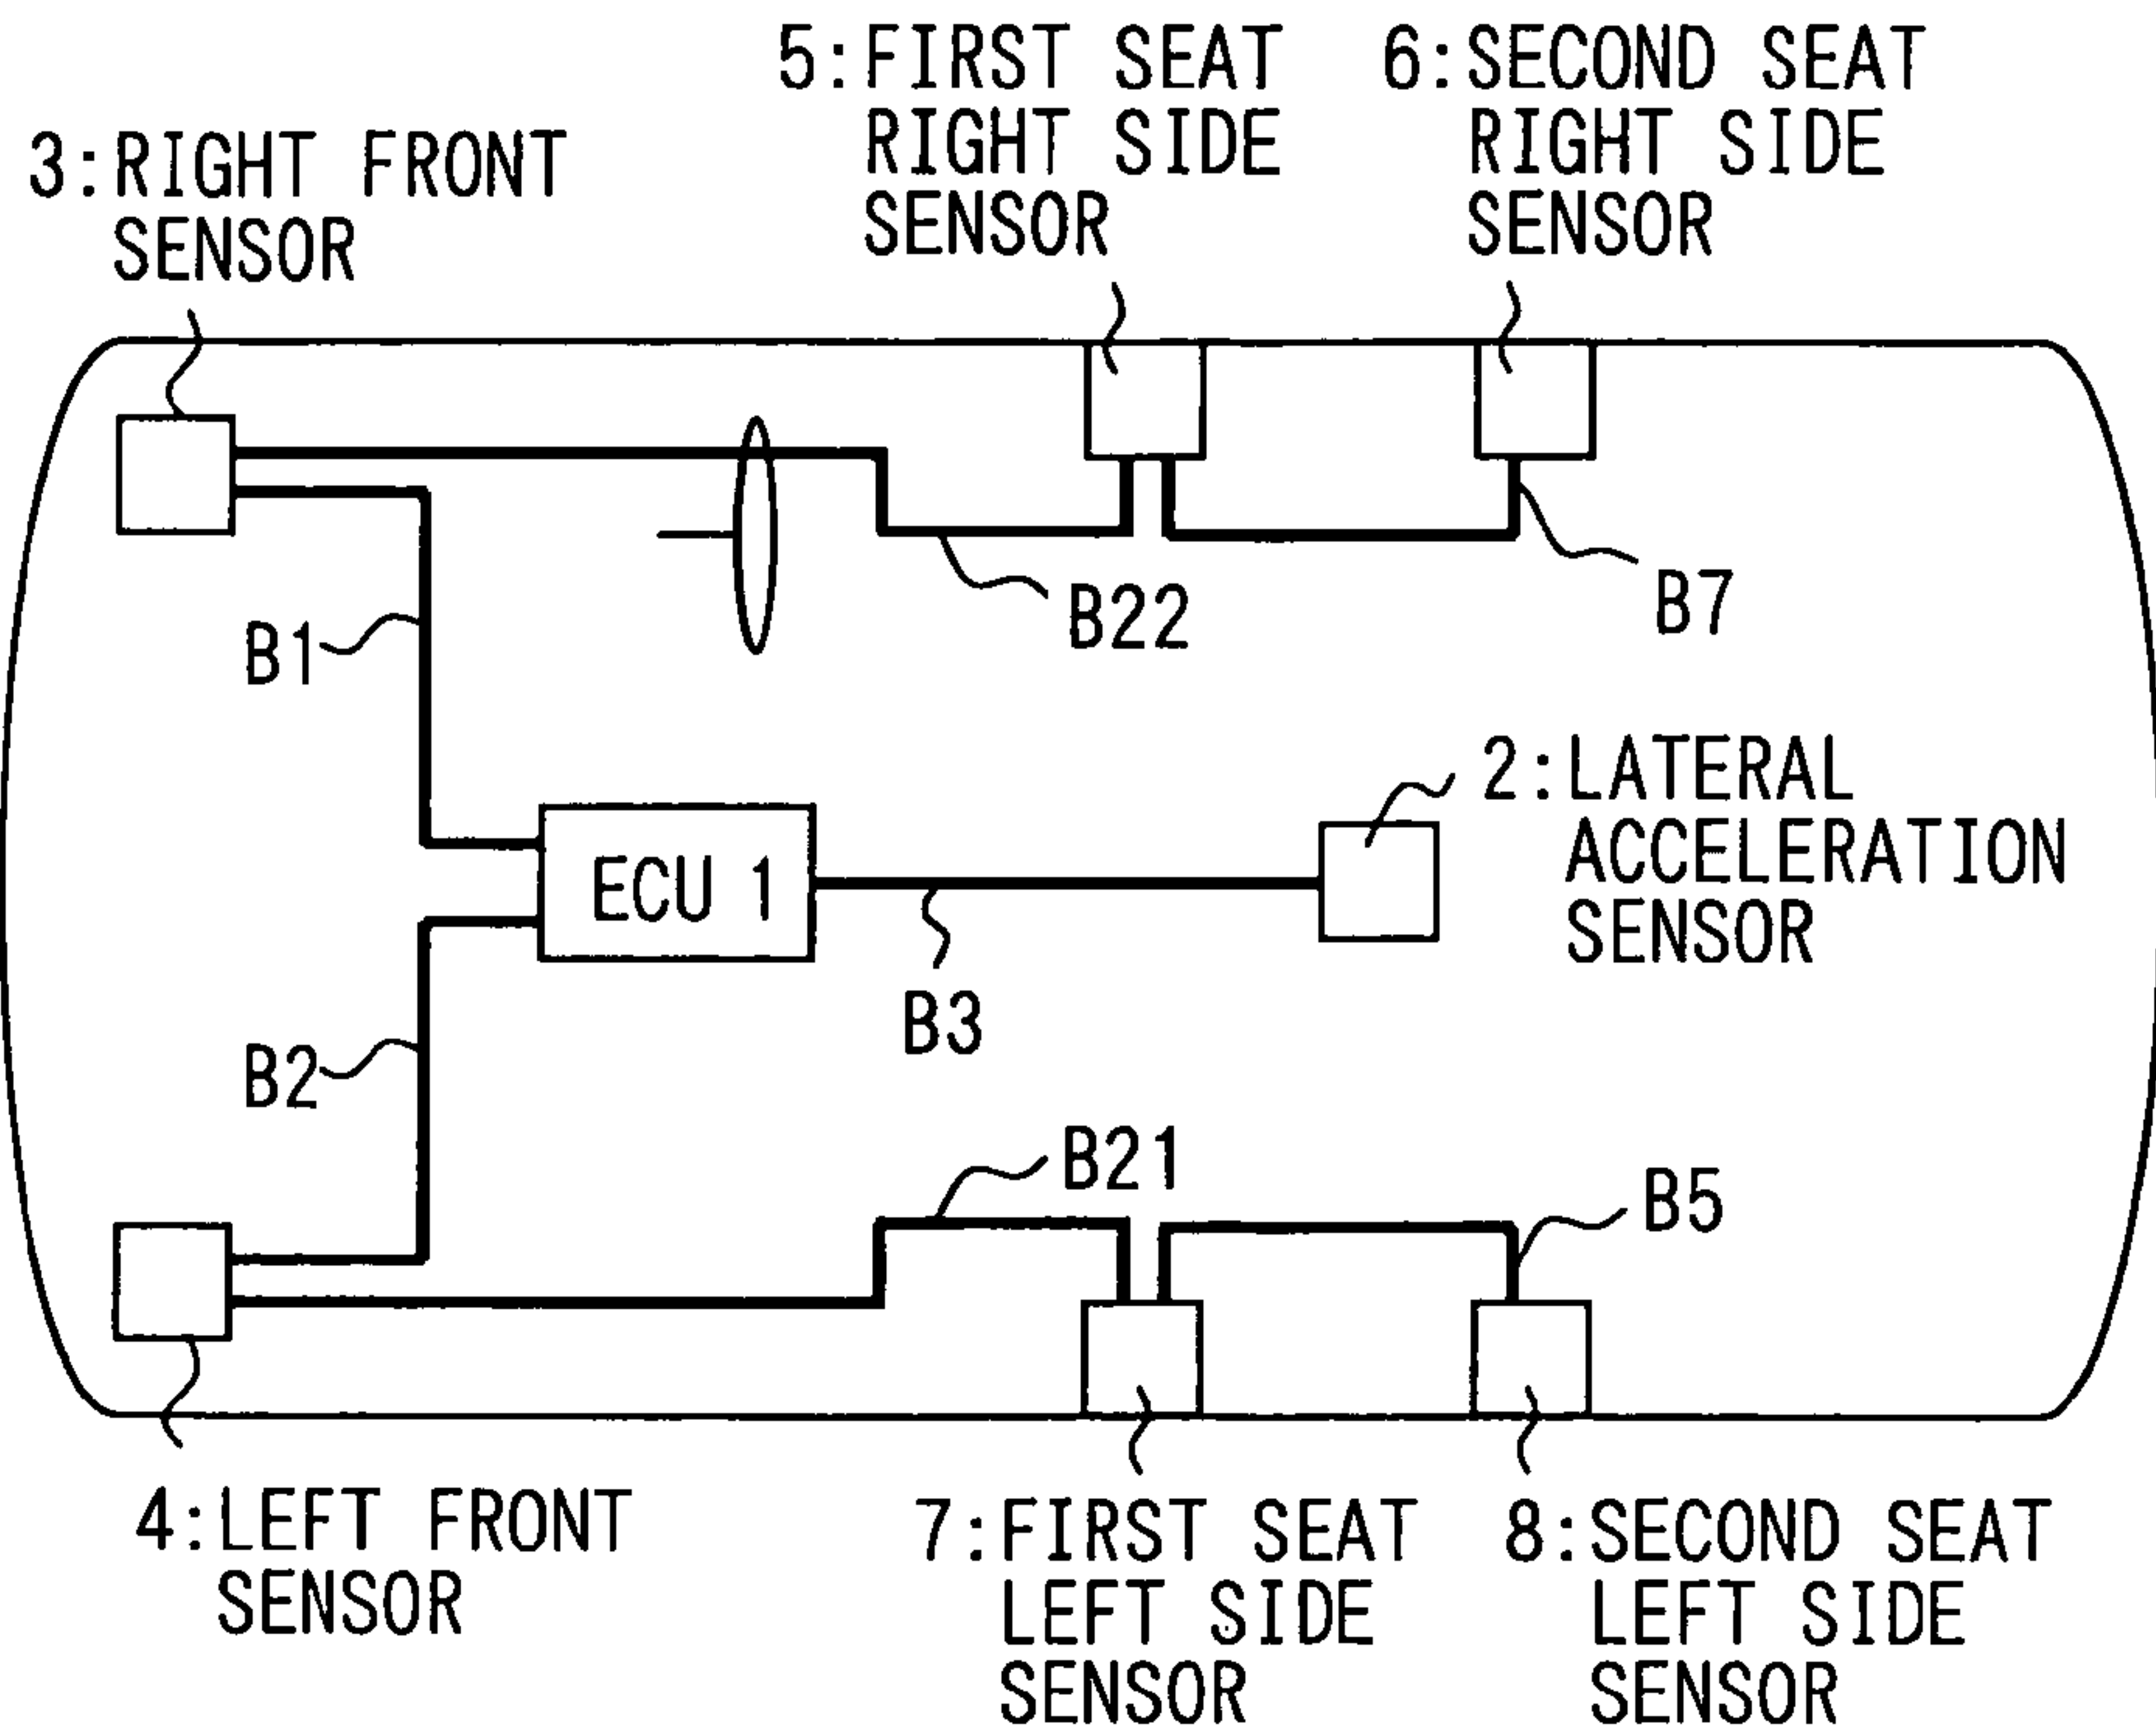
5:FIRST SEAT RIGHT SIDE SENSOR

6:SECOND SEAT RIGHT SIDE SENSOR

3:RIGHT FRONT SENSOR

B22

B7

B1

2:LATERAL ACCELERATION SENSOR

ECU 1

B3

B2

B21

B5

4:LEFT FRONT SENSOR

7:FIRST SEAT LEFT SIDE SENSOR

8:SECOND SEAT LEFT SIDE SENSOR